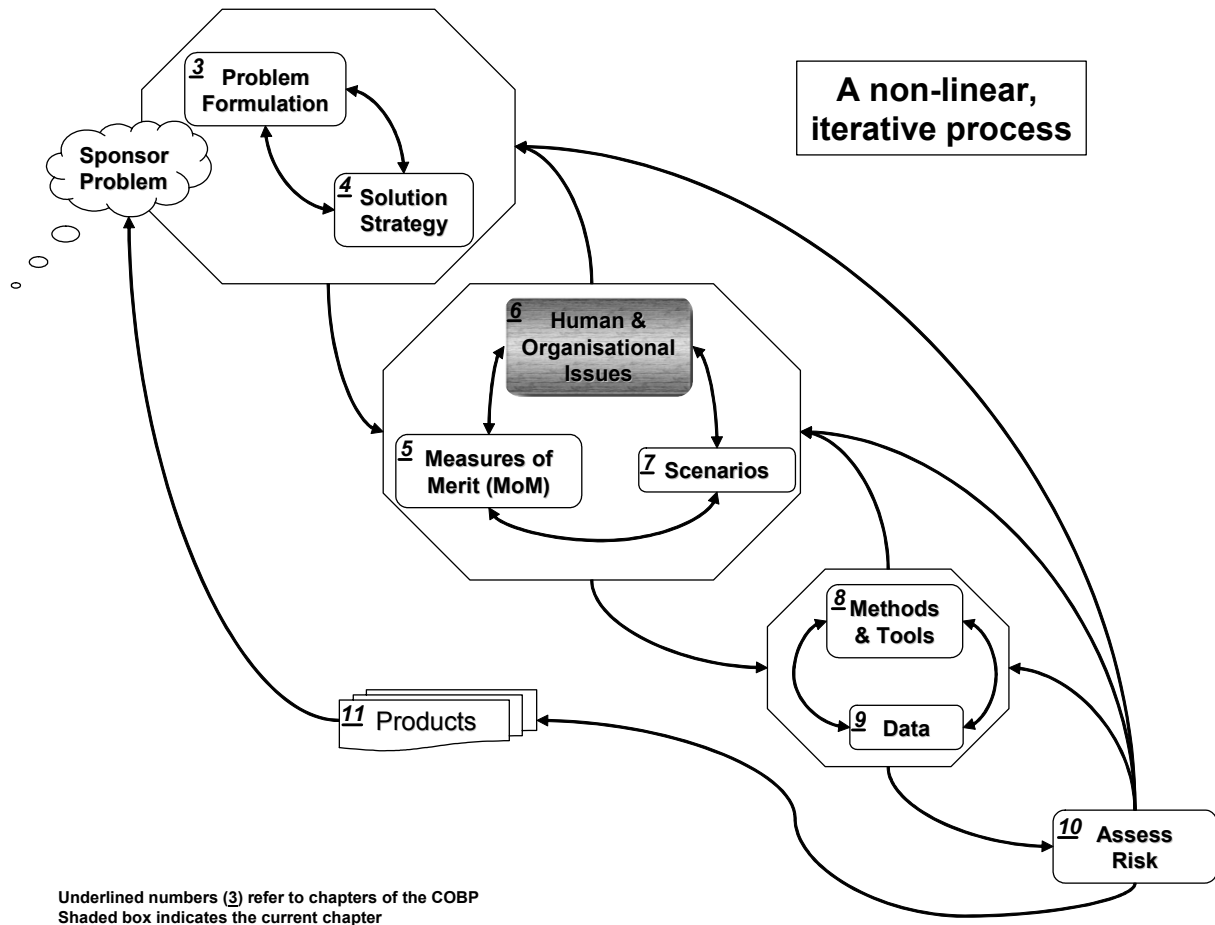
A non-linear, iterative process

Sponsor Problem

3 Problem Formulation

4 Solution Strategy

6 Human & Organisational Issues

5 Measures of Merit (MoM)

7 Scenarios

8 Methods & Tools

9 Data

10 Assess Risk

11 Products

Underlined numbers (3) refer to chapters of the COBP
Shaded box indicates the current chapter